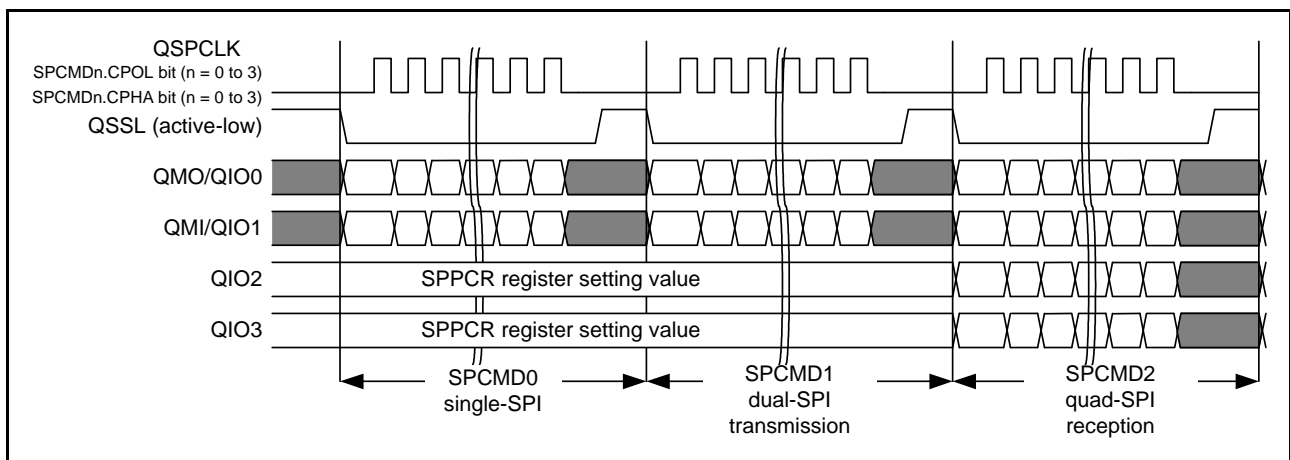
QSPCLK
SPCMDn.CPOL bit (n = 0 to 3)
SPCMDn.CPHA bit (n = 0 to 3)
QSSL (active-low)

QMO/QIO0

QMI/QIO1

QIO2

SPPCR register setting value

QIO3

SPPCR register setting value

SPCMD0
single-SPI

SPCMD1
dual-SPI
transmission

SPCMD2
quad-SPI
reception